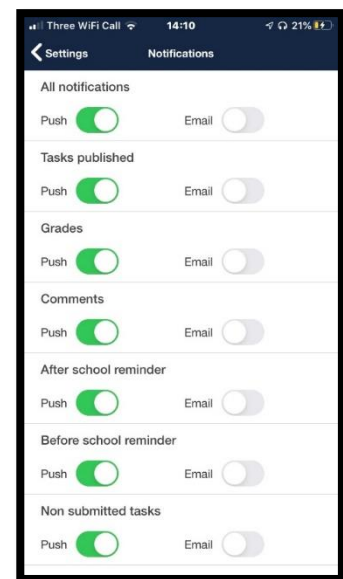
Three WiFi Call 14:10 21%

Settings Notifications

All notifications

Push Email

Tasks published

Push Email

Grades

Push Email

Comments

Push Email

After school reminder

Push Email

Before school reminder

Push Email

Non submitted tasks

Push Email